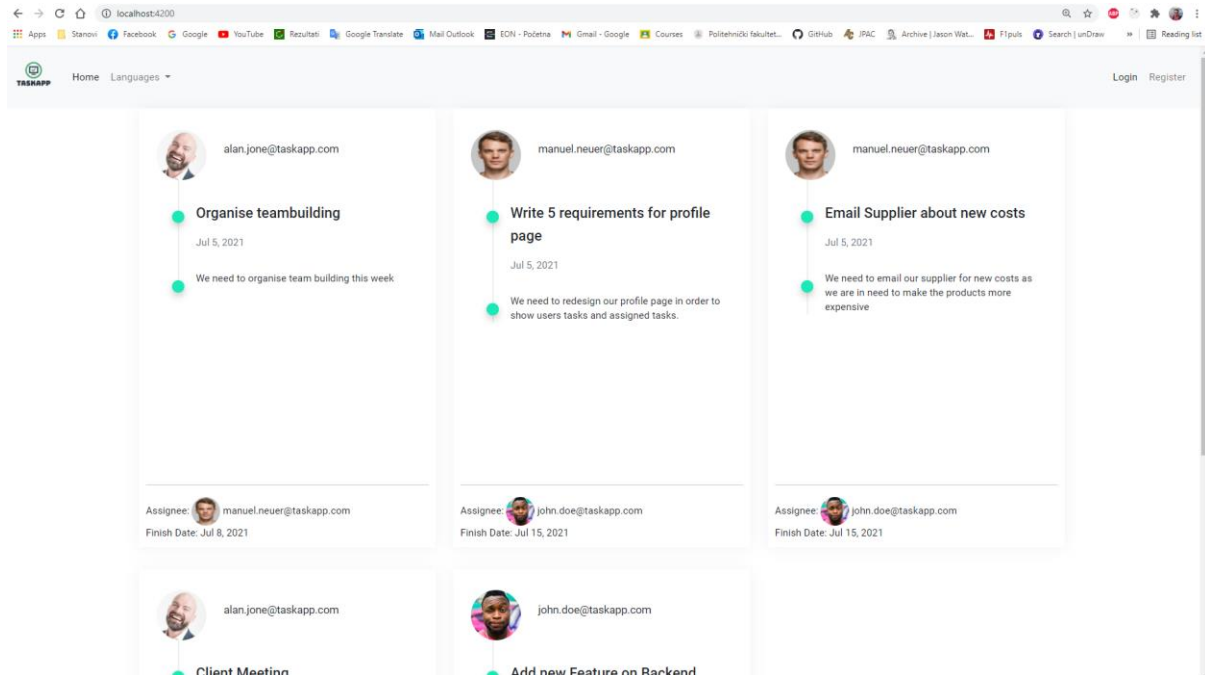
localhost:4200

Apps Stanovi Facebook Google YouTube Rezultati Google Translate Mail Outlook EON - Početna Gmail - Google Courses Politehnički fakultet... GitHub JPAC Archive | Jason Wat... F1puls Search | unDraw » Reading list

TASKAPP Home Languages

Login Register

alan.jone@taskapp.com

Organise teambuilding

Jul 5, 2021

We need to organise team building this week

Assignee: manuel.neuer@taskapp.com
Finish Date: Jul 8, 2021

manuel.neuer@taskapp.com

Write 5 requirements for profile page

Jul 5, 2021

We need to redesign our profile page in order to show users tasks and assigned tasks.

Assignee: john.doe@taskapp.com
Finish Date: Jul 15, 2021

manuel.neuer@taskapp.com

Email Supplier about new costs

Jul 5, 2021

We need to email our supplier for new costs as we are in need to make the products more expensive

Assignee: john.doe@taskapp.com
Finish Date: Jul 15, 2021

alan.jone@taskapp.com

Client Meeting

john.doe@taskapp.com

Add new Feature on Backend